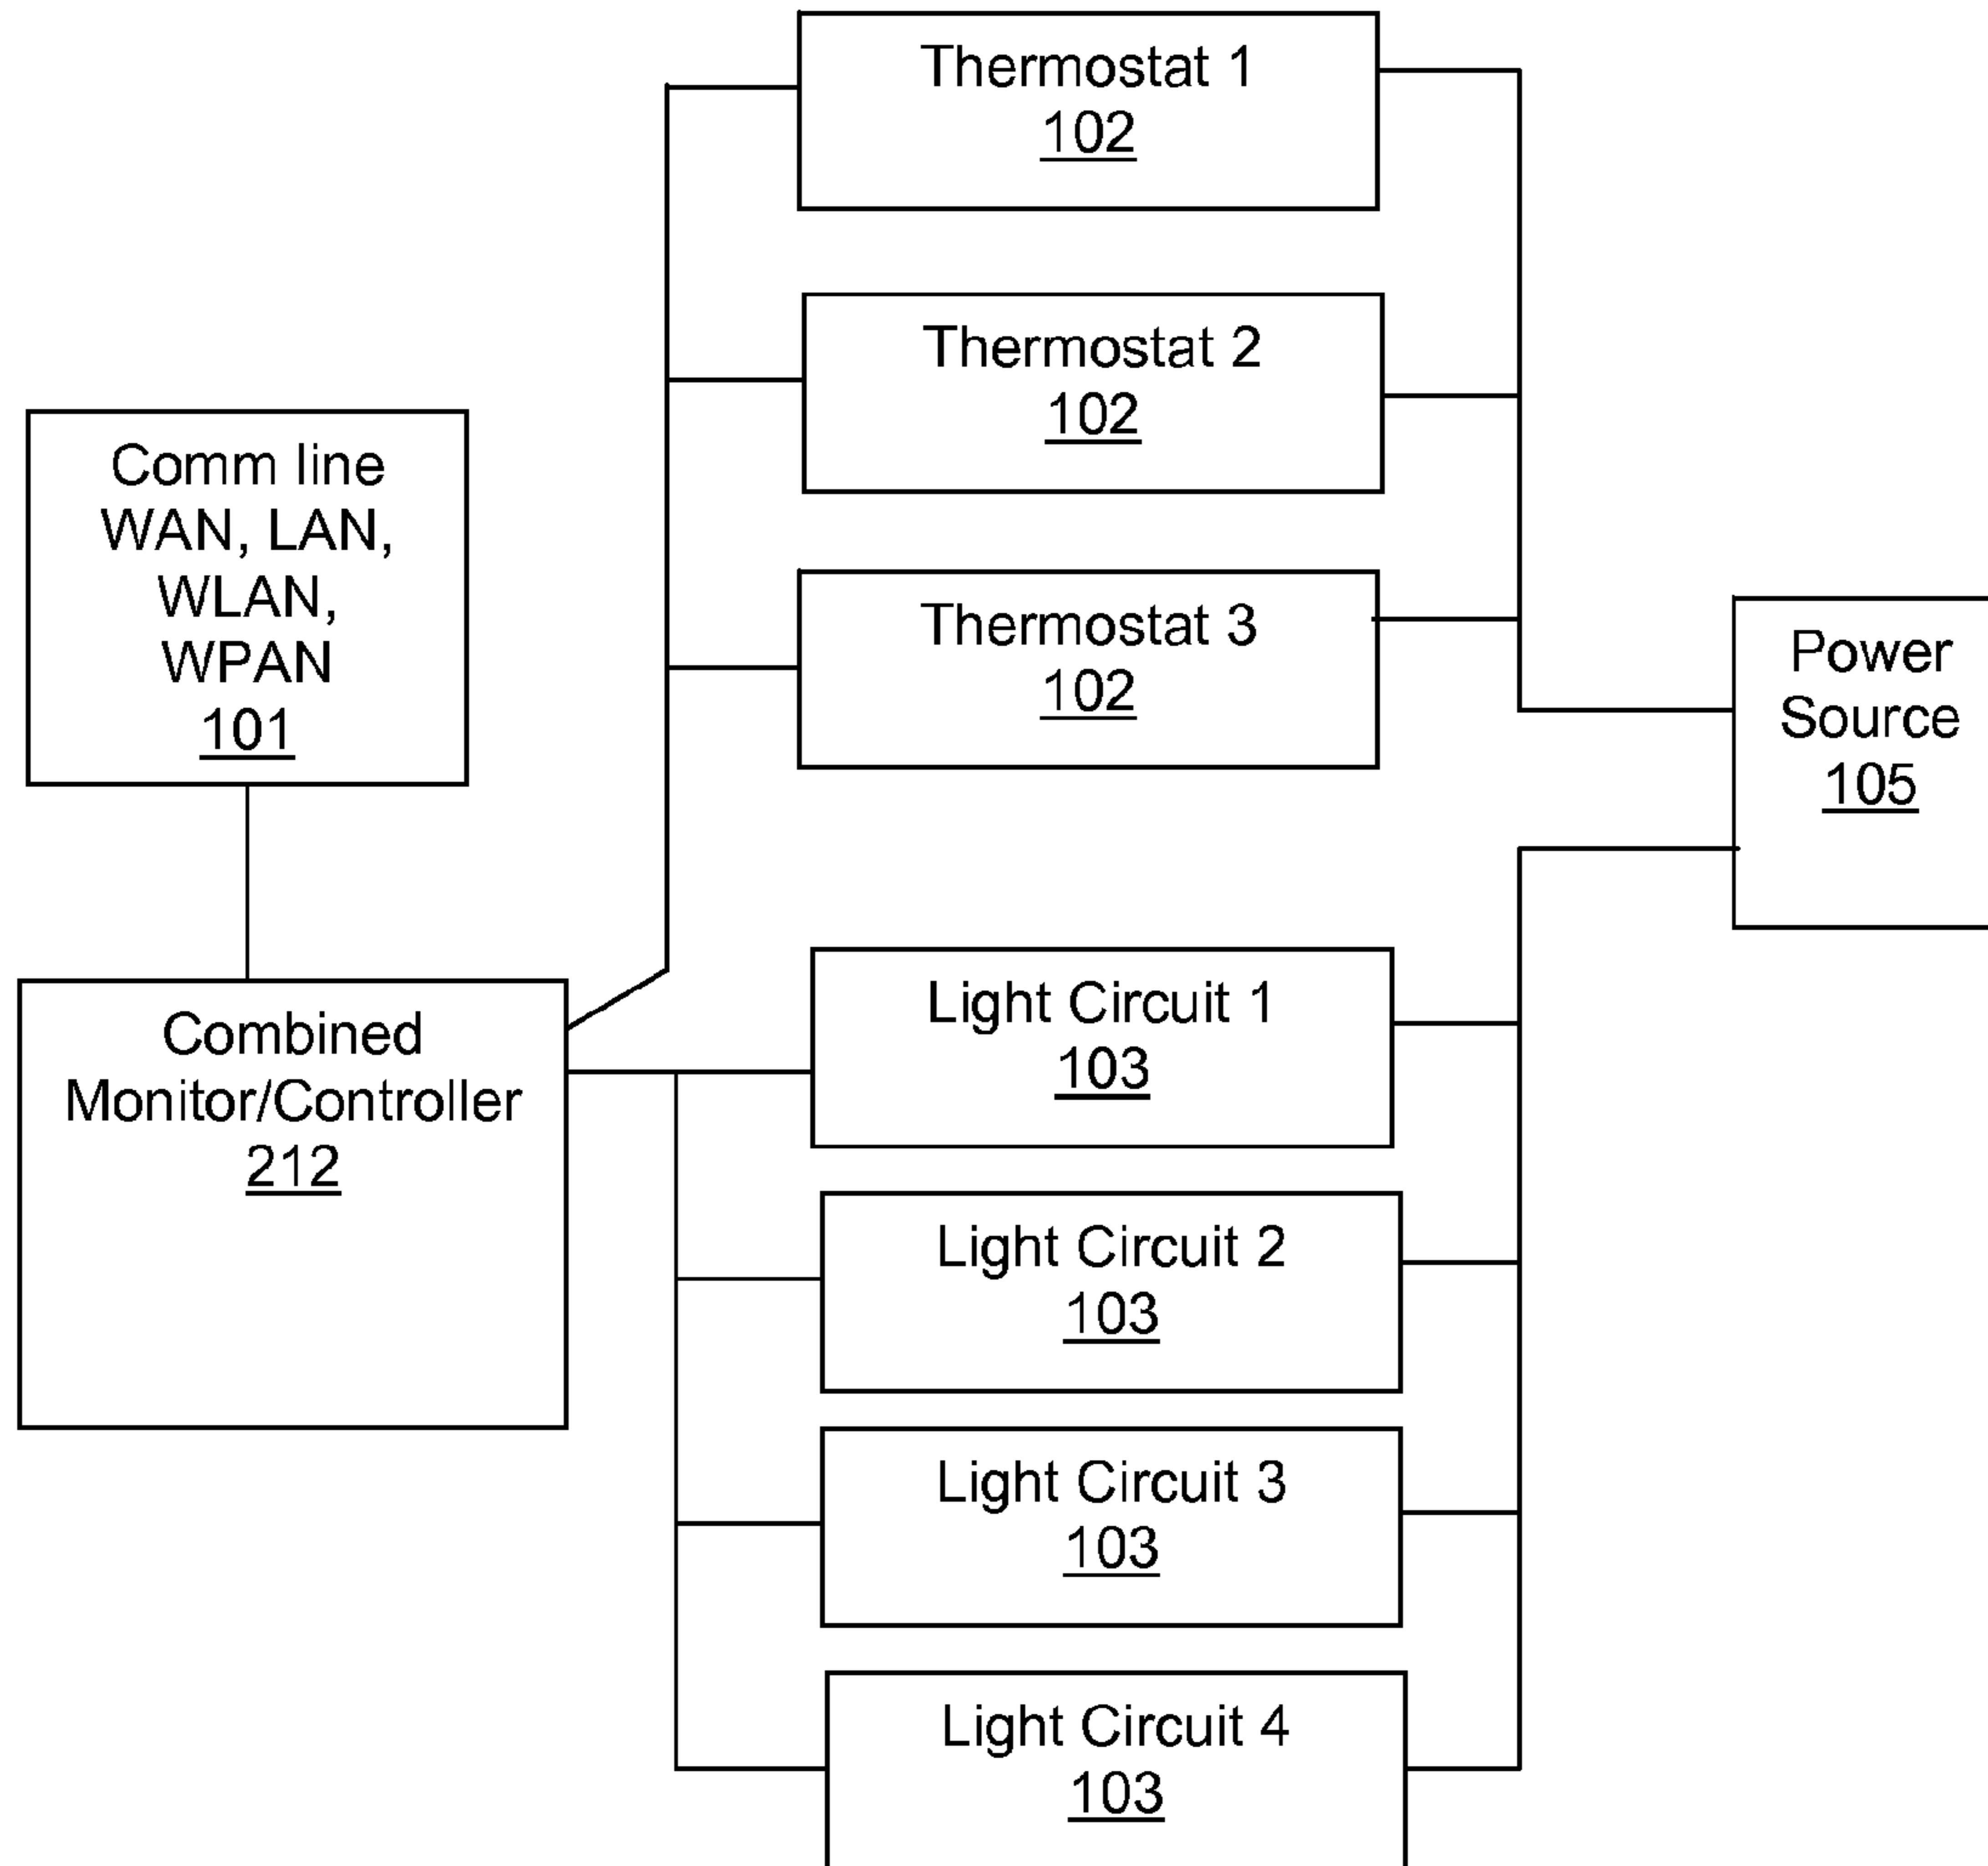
Thermostat 1
102

Thermostat 2
102

Comm line
WAN, LAN,
WLAN,
WPAN
101

Thermostat 3
102

Power
Source
105

Combined
Monitor/Controller
212

Light Circuit 1
103

Light Circuit 2
103

Light Circuit 3
103

Light Circuit 4
103